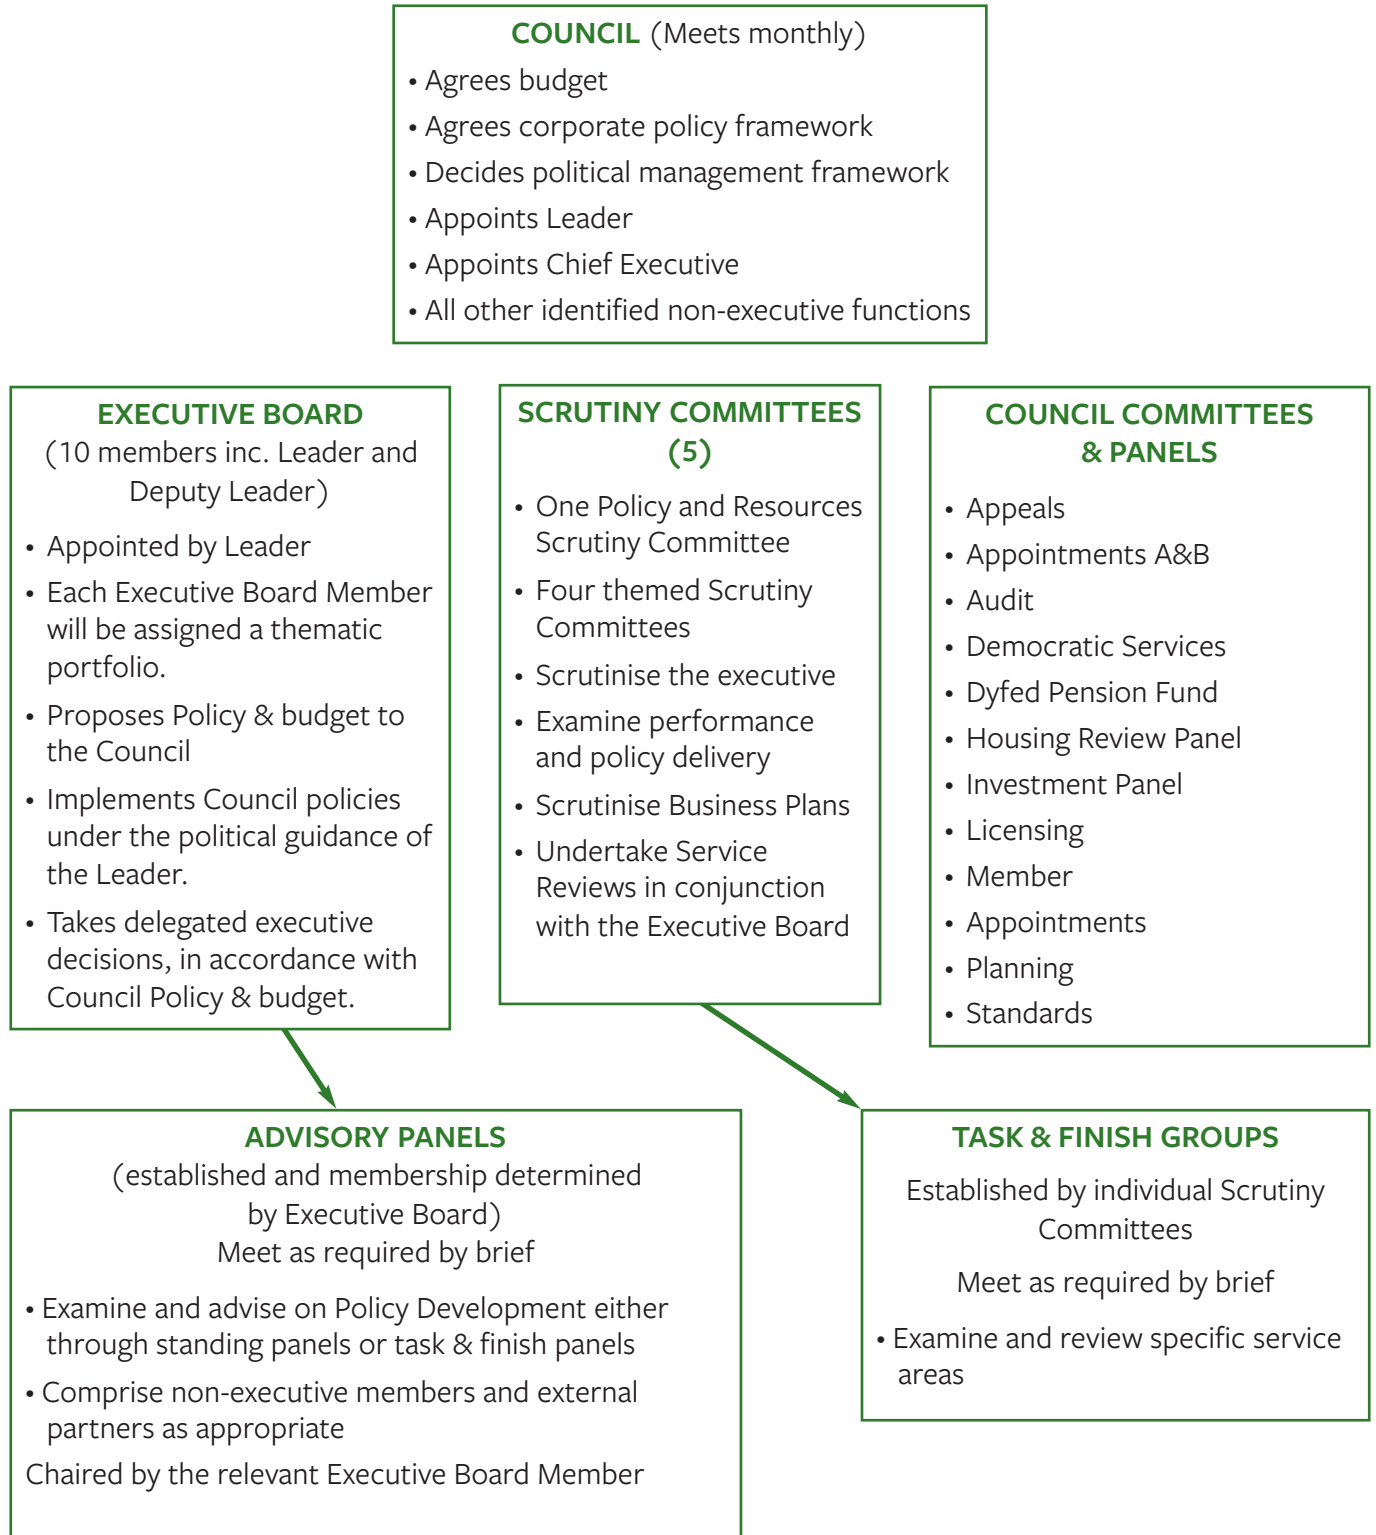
COUNCIL (Meets monthly)
• Agrees budget
• Agrees corporate policy framework
• Decides political management framework
• Appoints Leader
• Appoints Chief Executive
• All other identified non-executive functions

EXECUTIVE BOARD
(10 members inc. Leader and Deputy Leader)
• Appointed by Leader
• Each Executive Board Member will be assigned a thematic portfolio.
• Proposes Policy & budget to the Council
• Implements Council policies under the political guidance of the Leader.
• Takes delegated executive decisions, in accordance with Council Policy & budget.

SCRUTINY COMMITTEES (5)
• One Policy and Resources Scrutiny Committee
• Four themed Scrutiny Committees
• Scrutinise the executive
• Examine performance and policy delivery
• Scrutinise Business Plans
• Undertake Service Reviews in conjunction with the Executive Board

COUNCIL COMMITTEES & PANELS
• Appeals
• Appointments A&B
• Audit
• Democratic Services
• Dyfed Pension Fund
• Housing Review Panel
• Investment Panel
• Licensing
• Member
• Appointments
• Planning
• Standards

ADVISORY PANELS
(established and membership determined by Executive Board)
Meet as required by brief
• Examine and advise on Policy Development either through standing panels or task & finish panels
• Comprise non-executive members and external partners as appropriate
Chaired by the relevant Executive Board Member

TASK & FINISH GROUPS
Established by individual Scrutiny Committees
Meet as required by brief
• Examine and review specific service areas